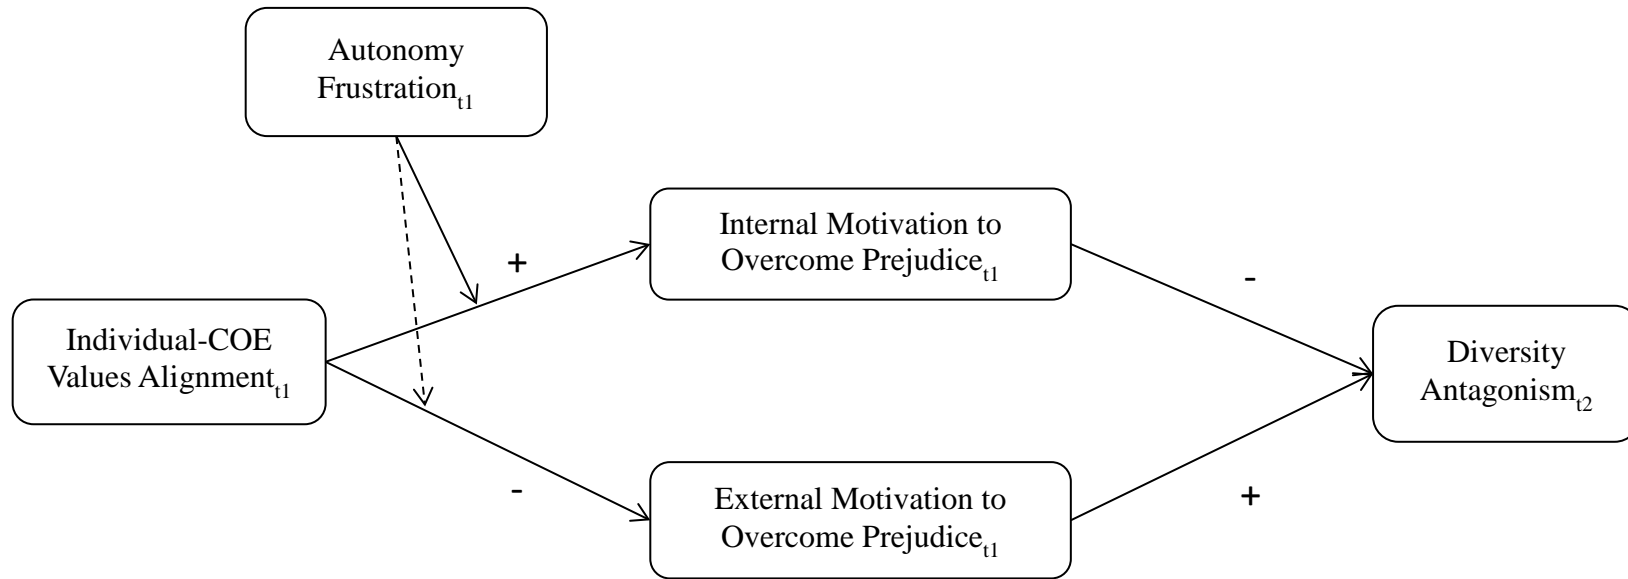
Autonomy Frustration$_{t1}$

Internal Motivation to Overcome Prejudice$_{t1}$

+

-

Individual-COE Values Alignment$_{t1}$

Diversity Antagonism$_{t2}$

-

+

External Motivation to Overcome Prejudice$_{t1}$